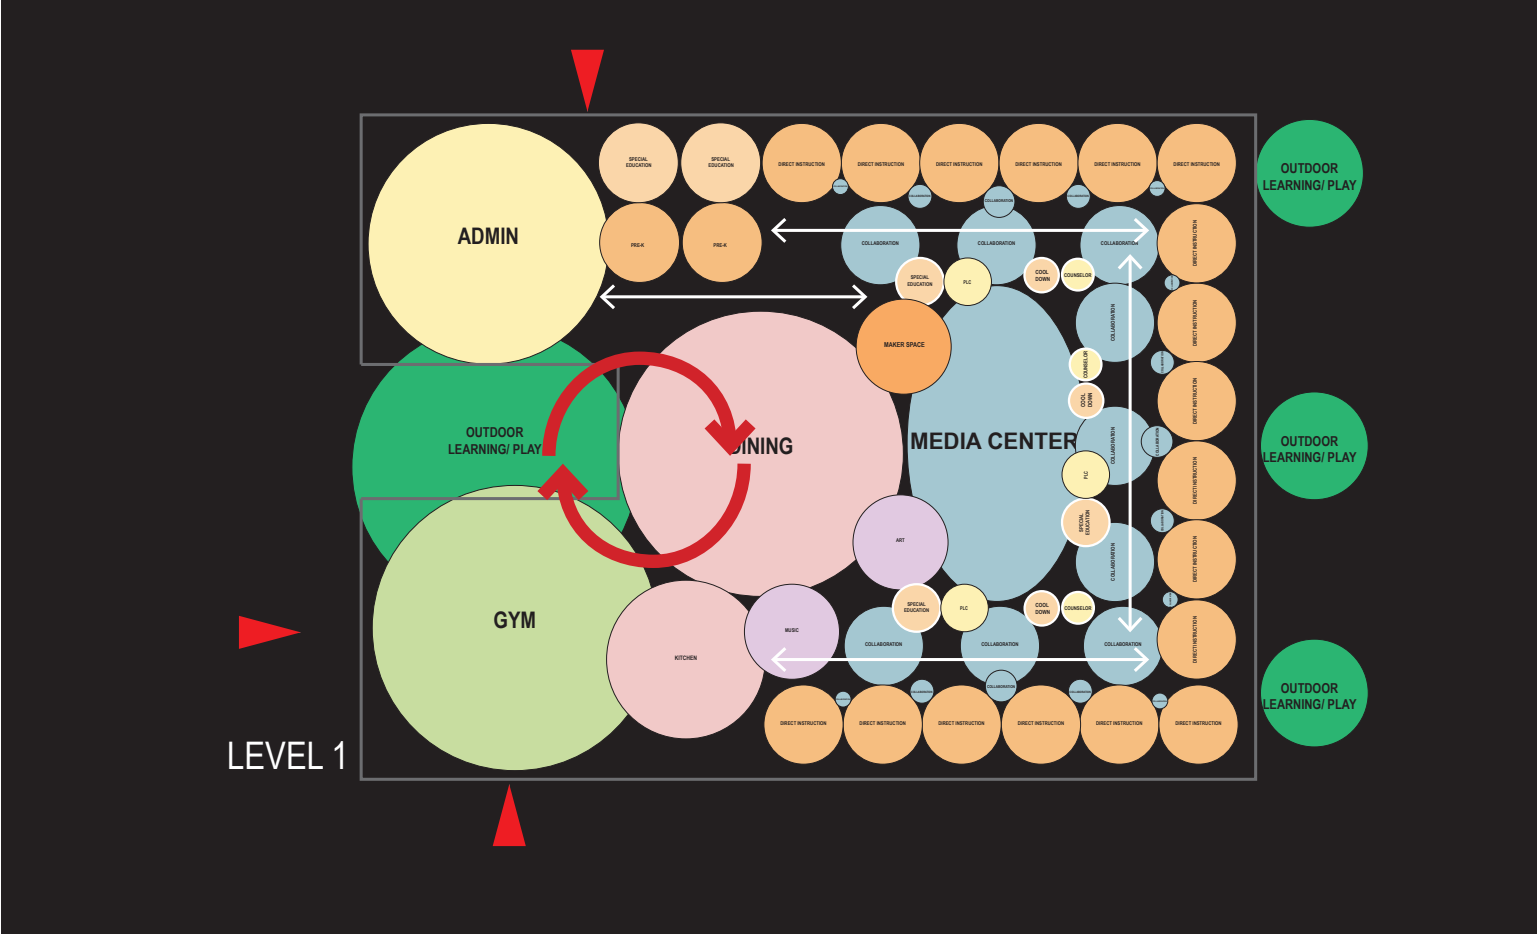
ADMIN

SPECIAL EDUCATION

SPECIAL EDUCATION

DIRECT INSTRUCTION

DIRECT INSTRUCTION

DIRECT INSTRUCTION

DIRECT INSTRUCTION

DIRECT INSTRUCTION

DIRECT INSTRUCTION

OUTDOOR LEARNING/ PLAY

PRE-K

PRE-K

COLLABORATION

COLLABORATION

COLLABORATION

COLLABORATION

SPECIAL EDUCATION

PLC

COOL DOWN

COUNSELOR

DIRECT INSTRUCTION

MAKER SPACE

COLLABORATION

DIRECT INSTRUCTION

COUNSELOR

COOL DOWN

DIRECT INSTRUCTION

OUTDOOR LEARNING/ PLAY

DINING

MEDIA CENTER

COLLABORATION

COLLABORATION

OUTDOOR LEARNING/ PLAY

PLC

DIRECT INSTRUCTION

SPECIAL EDUCATION

ART

COLLABORATION

DIRECT INSTRUCTION

GYM

KITCHEN

MUSIC

SPECIAL EDUCATION

PLC

COOL DOWN

COUNSELOR

COLLABORATION

COLLABORATION

COLLABORATION

DIRECT INSTRUCTION

OUTDOOR LEARNING/ PLAY

COLLABORATION

DIRECT INSTRUCTION

DIRECT INSTRUCTION

DIRECT INSTRUCTION

DIRECT INSTRUCTION

DIRECT INSTRUCTION

DIRECT INSTRUCTION

LEVEL 1